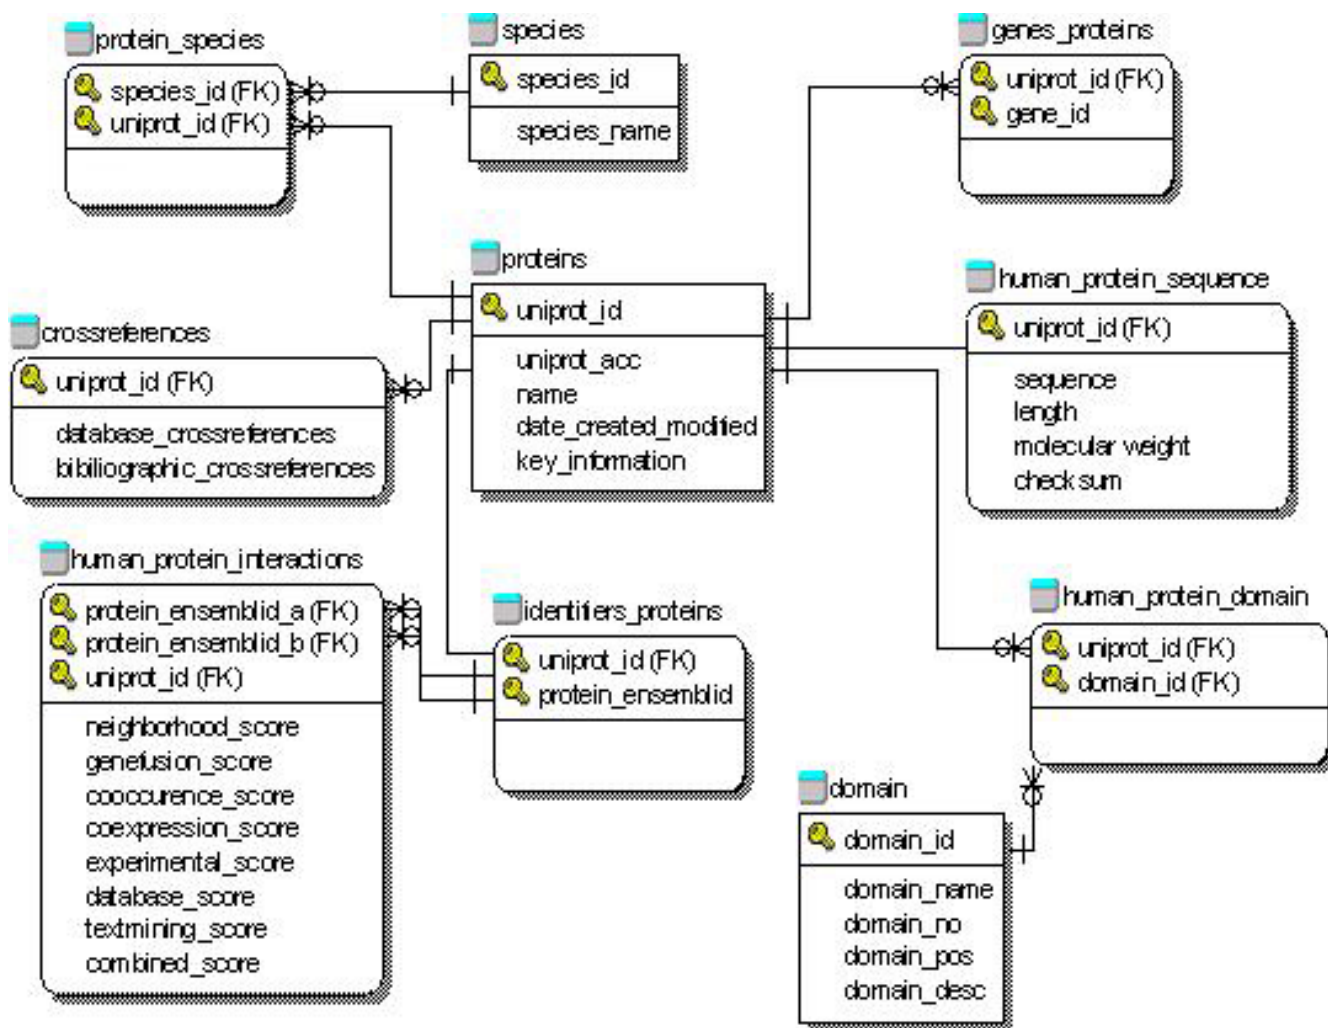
protein_species
species_id (FK)
uniprot_id (FK)

species
species_id
species_name

genes_proteins
uniprot_id (FK)
gene_id

proteins
uniprot_id
uniprot_acc
name
date_created_modified
key_information

crossreferences
uniprot_id (FK)
database_crossreferences
bibiliographic_crossreferences

human_protein_sequence
uniprot_id (FK)
sequence
length
molecular weight
check sum

human_protein_interactions
protein_ensemblid_a (FK)
protein_ensemblid_b (FK)
uniprot_id (FK)
neighborhood_score
genefusion_score
cooccurence_score
coexpression_score
experimental_score
database_score
textmining_score
combined_score

identifiers_proteins
uniprot_id (FK)
protein_ensemblid

human_protein_domain
uniprot_id (FK)
domain_id (FK)

domain
domain_id
domain_name
domain_no
domain_pos
domain_desc